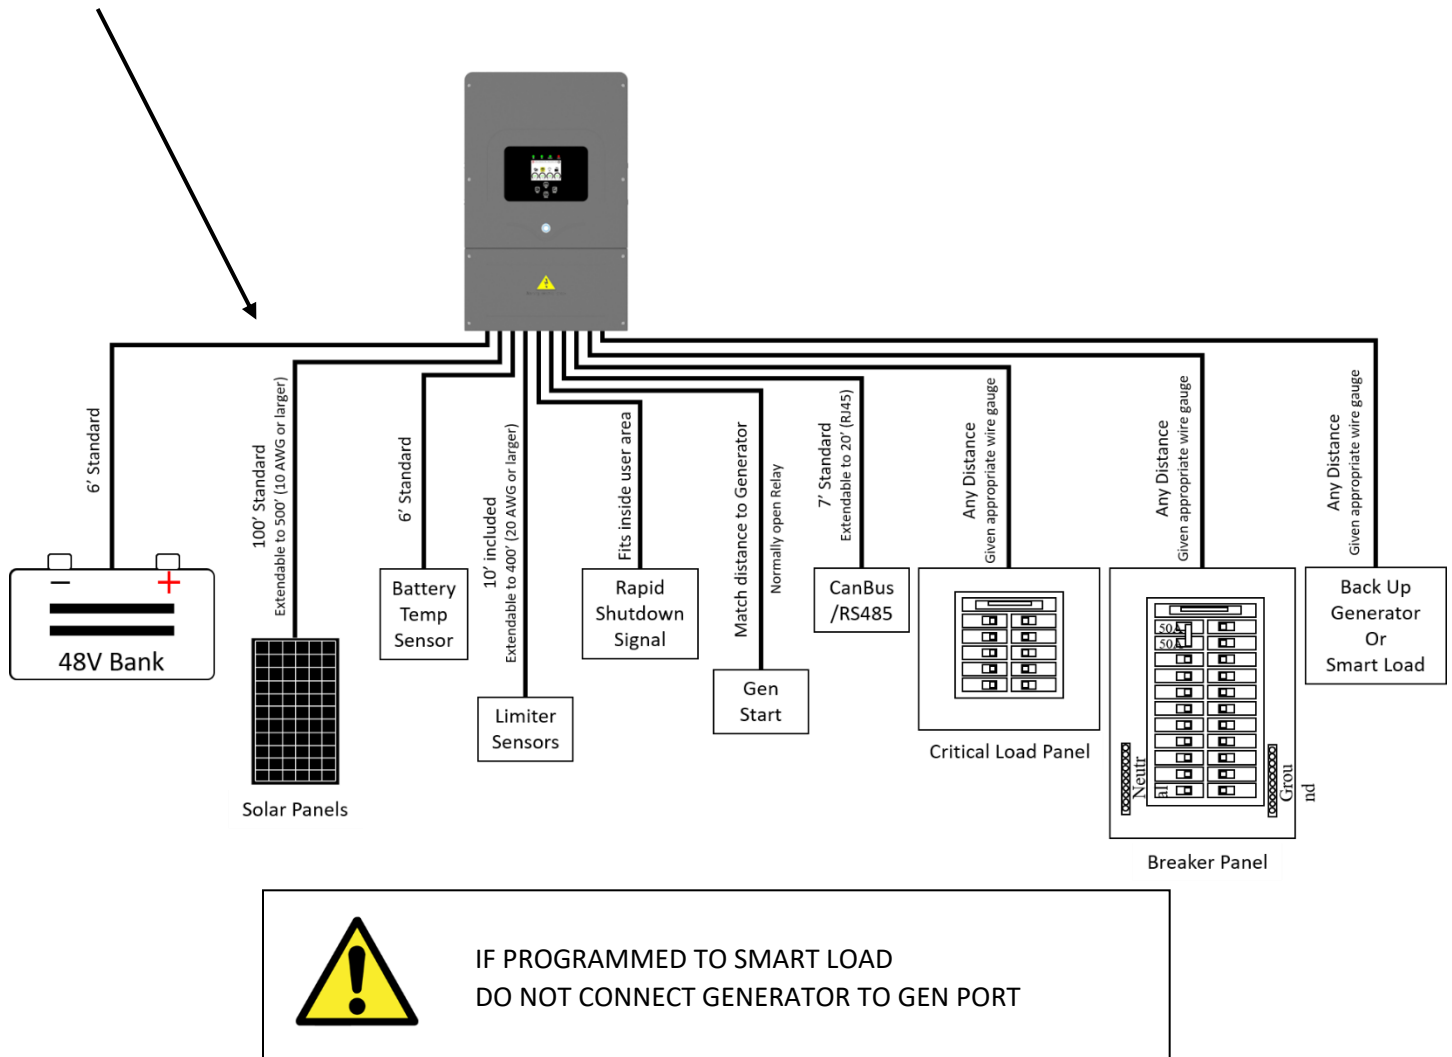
6' Standard

48V Bank

100' Standard
Extendable to 500' (10 AWG or larger)

Solar Panels

6' Standard

Battery Temp Sensor

10' included
Extendable to 400' (20 AWG or larger)

Limiter Sensors

Fits inside user area

Rapid Shutdown Signal

Match distance to Generator

Normally open Relay

Gen Start

7' Standard
Extendable to 20' (RJ45)

CanBus /RS485

Any Distance
Given appropriate wire gauge

Critical Load Panel

Any Distance
Given appropriate wire gauge

50A
50A

Neutral

Ground

Breaker Panel

Any Distance
Given appropriate wire gauge

Back Up Generator Or Smart Load

IF PROGRAMMED TO SMART LOAD
DO NOT CONNECT GENERATOR TO GEN PORT